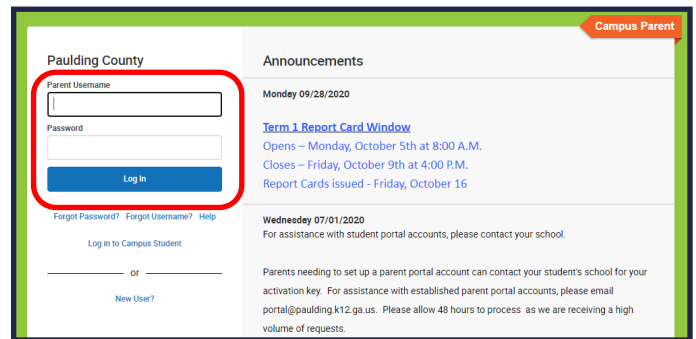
Campus Parent

Paulding County

Parent Username

Password

Log In

Forgot Password? Forgot Username? Help

Log in to Campus Student

or

New User?

Announcements

Monday 09/28/2020

Term 1 Report Card Window

Opens – Monday, October 5th at 8:00 A.M.

Closes – Friday, October 9th at 4:00 P.M.

Report Cards issued - Friday, October 16

Wednesday 07/01/2020

For assistance with student portal accounts, please contact your school.

Parents needing to set up a parent portal account can contact your student's school for your activation key. For assistance with established parent portal accounts, please email portal@paulding.k12.ga.us. Please allow 48 hours to process as we are receiving a high volume of requests.